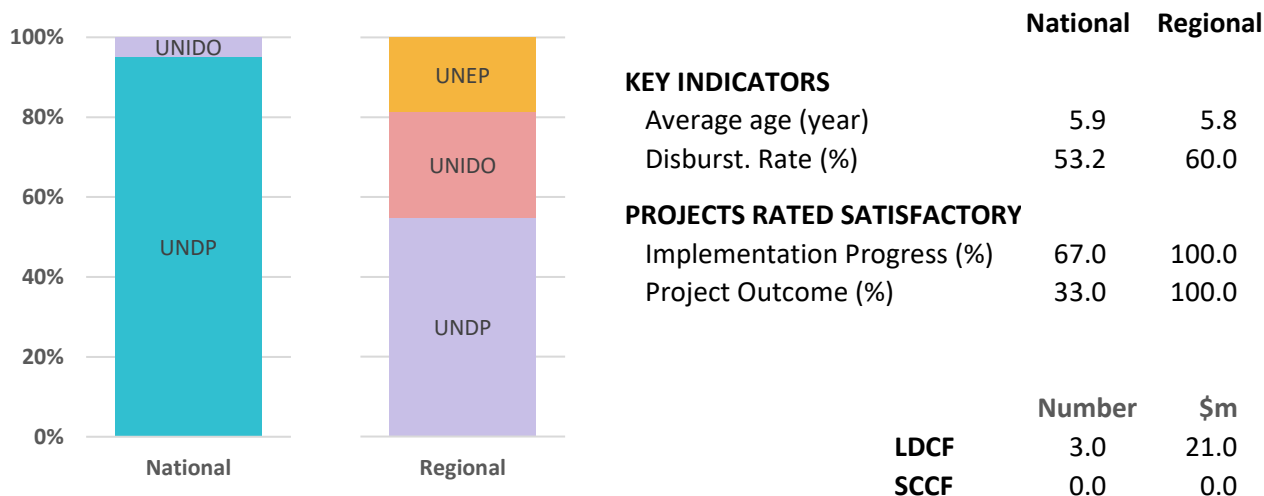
100%
80%
60%
40%
20%
0%

UNIDO
UNDP
National

UNEP
UNIDO
UNDP
Regional

| | National | Regional |
|---|---|---|
| **KEY INDICATORS** | | |
| Average age (year) | 5.9 | 5.8 |
| Disburst. Rate (%) | 53.2 | 60.0 |
| **PROJECTS RATED SATISFACTORY** | | |
| Implementation Progress (%) | 67.0 | 100.0 |
| Project Outcome (%) | 33.0 | 100.0 |

| | Number | $m |
|---|---|---|
| **LDCF** | 3.0 | 21.0 |
| **SCCF** | 0.0 | 0.0 |